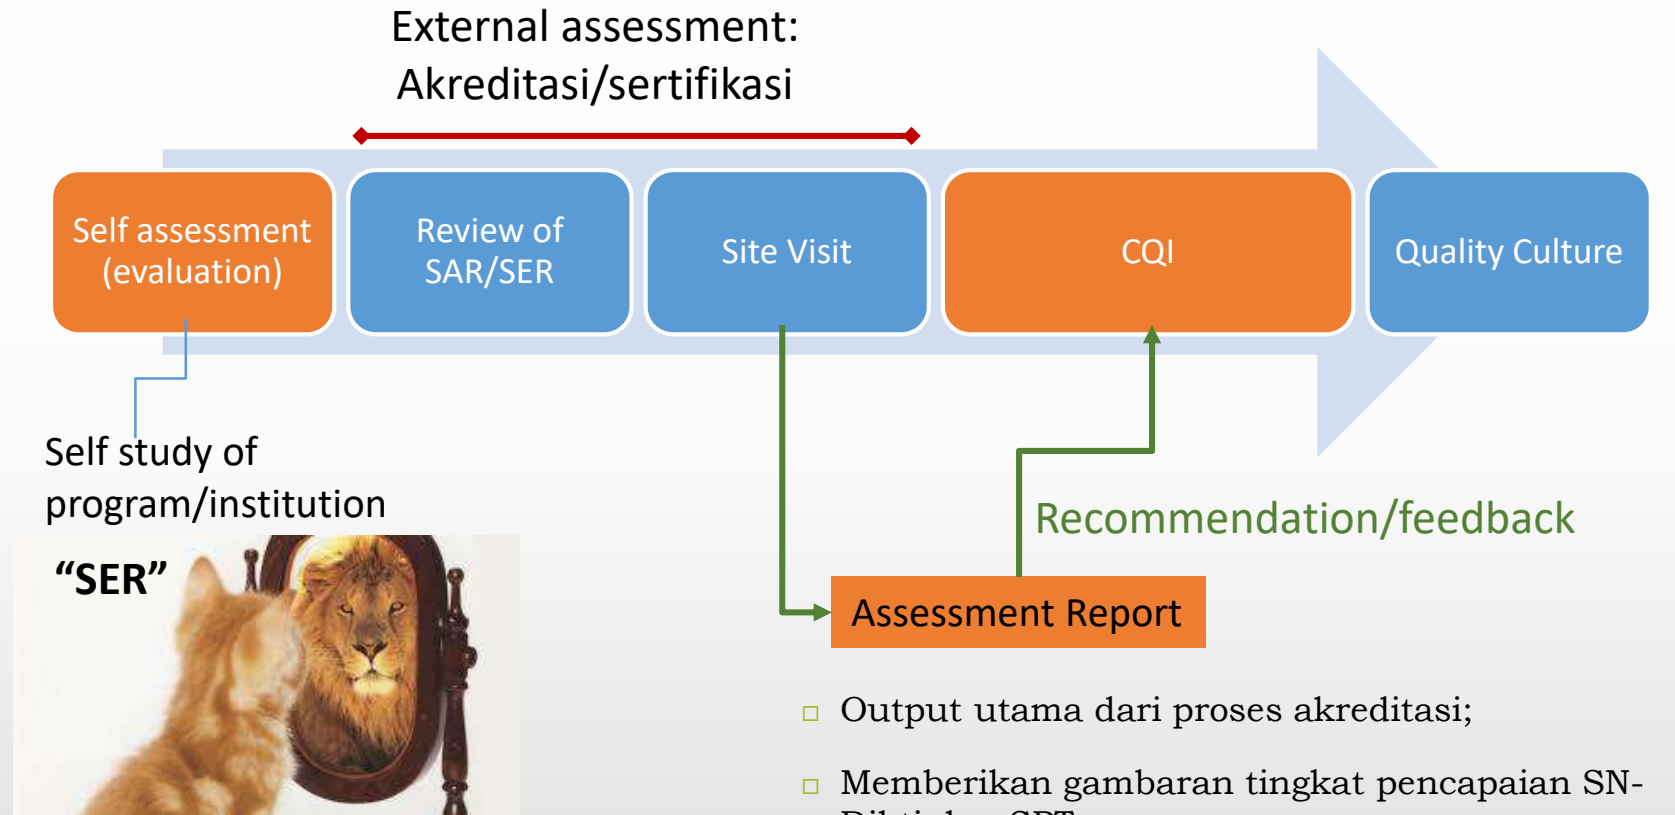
External assessment:
Akreditasi/sertifikasi

Self assessment (evaluation)

Review of SAR/SER

Site Visit

CQI

Quality Culture

Self study of program/institution

"SER"

Recommendation/feedback

Assessment Report

Output utama dari proses akreditasi;

Memberikan gambaran tingkat pencapaian SN-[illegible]